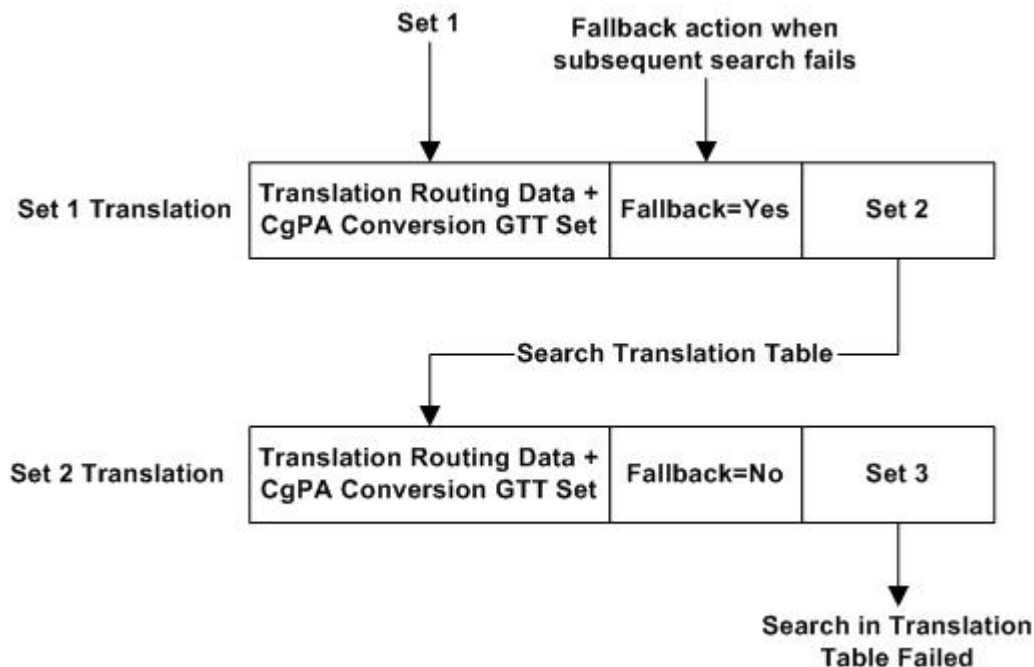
Set 1

Fallback action when subsequent search fails

Set 1 Translation

| Translation Routing Data + CgPA Conversion GTT Set | Fallback=Yes | Set 2 |
|---|---|---|

Search Translation Table

Set 2 Translation

| Translation Routing Data + CgPA Conversion GTT Set | Fallback=No | Set 3 |
|---|---|---|

Search in Translation Table Failed